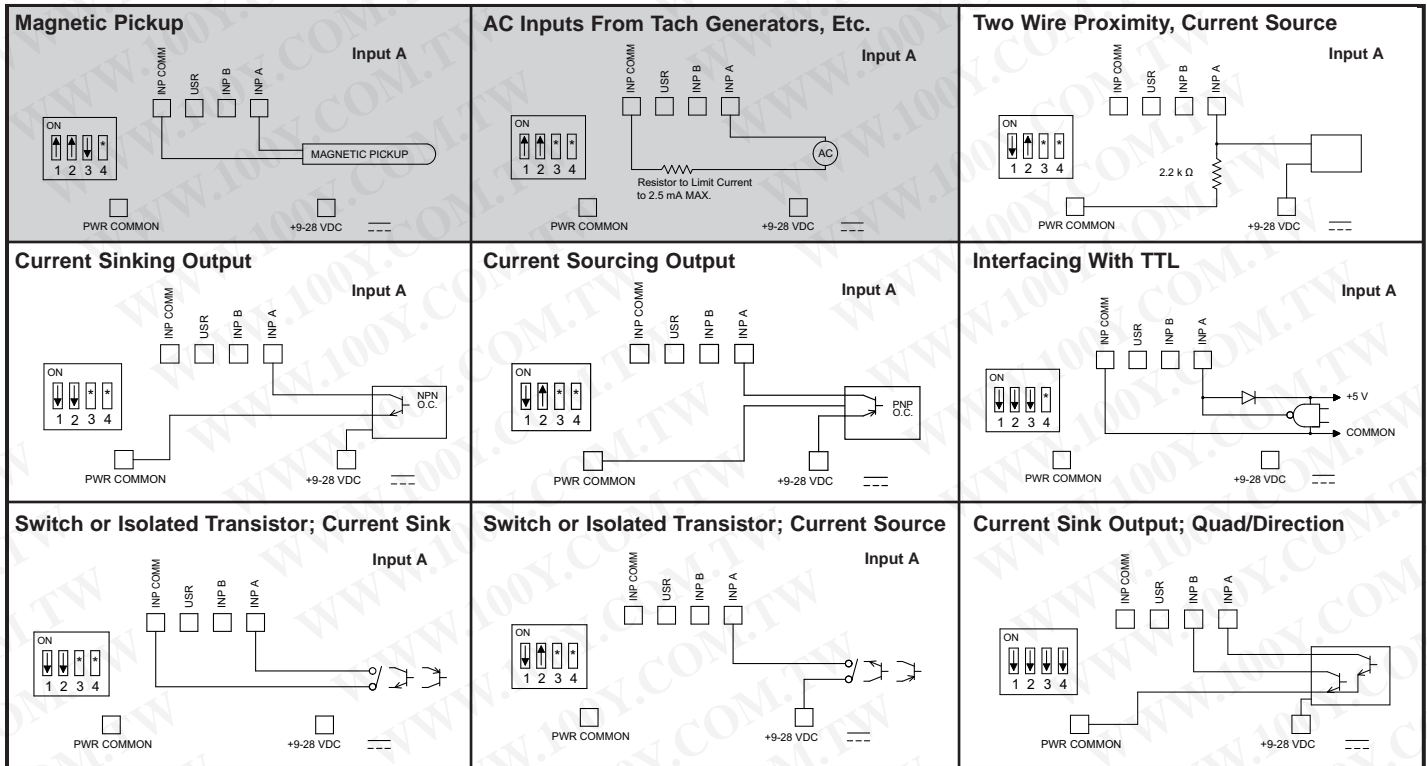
Magnetic Pickup

Input A

INP COMM USR INP B INP A

ON
1 2 3 4

MAGNETIC PICKUP

PWR COMMON +9-28 VDC

AC Inputs From Tach Generators, Etc.

Input A

INP COMM USR INP B INP A

ON
1 2 3 4

AC

Resistor to Limit Current to 2.5 mA MAX.

PWR COMMON +9-28 VDC

Two Wire Proximity, Current Source

Input A

INP COMM USR INP B INP A

ON
1 2 3 4

2.2 k Ω

PWR COMMON +9-28 VDC

Current Sinking Output

Input A

INP COMM USR INP B INP A

ON
1 2 3 4

NPN O.C.

PWR COMMON +9-28 VDC

Current Sourcing Output

Input A

INP COMM USR INP B INP A

ON
1 2 3 4

PNP O.C.

PWR COMMON +9-28 VDC

Interfacing With TTL

Input A

INP COMM USR INP B INP A

ON
1 2 3 4

+5 V

COMMON

PWR COMMON +9-28 VDC

Switch or Isolated Transistor; Current Sink

Input A

INP COMM USR INP B INP A

ON
1 2 3 4

PWR COMMON +9-28 VDC

Switch or Isolated Transistor; Current Source

Input A

INP COMM USR INP B INP A

ON
1 2 3 4

PWR COMMON +9-28 VDC

Current Sink Output; Quad/Direction

INP COMM USR INP B INP A

ON
1 2 3 4

PWR COMMON +9-28 VDC